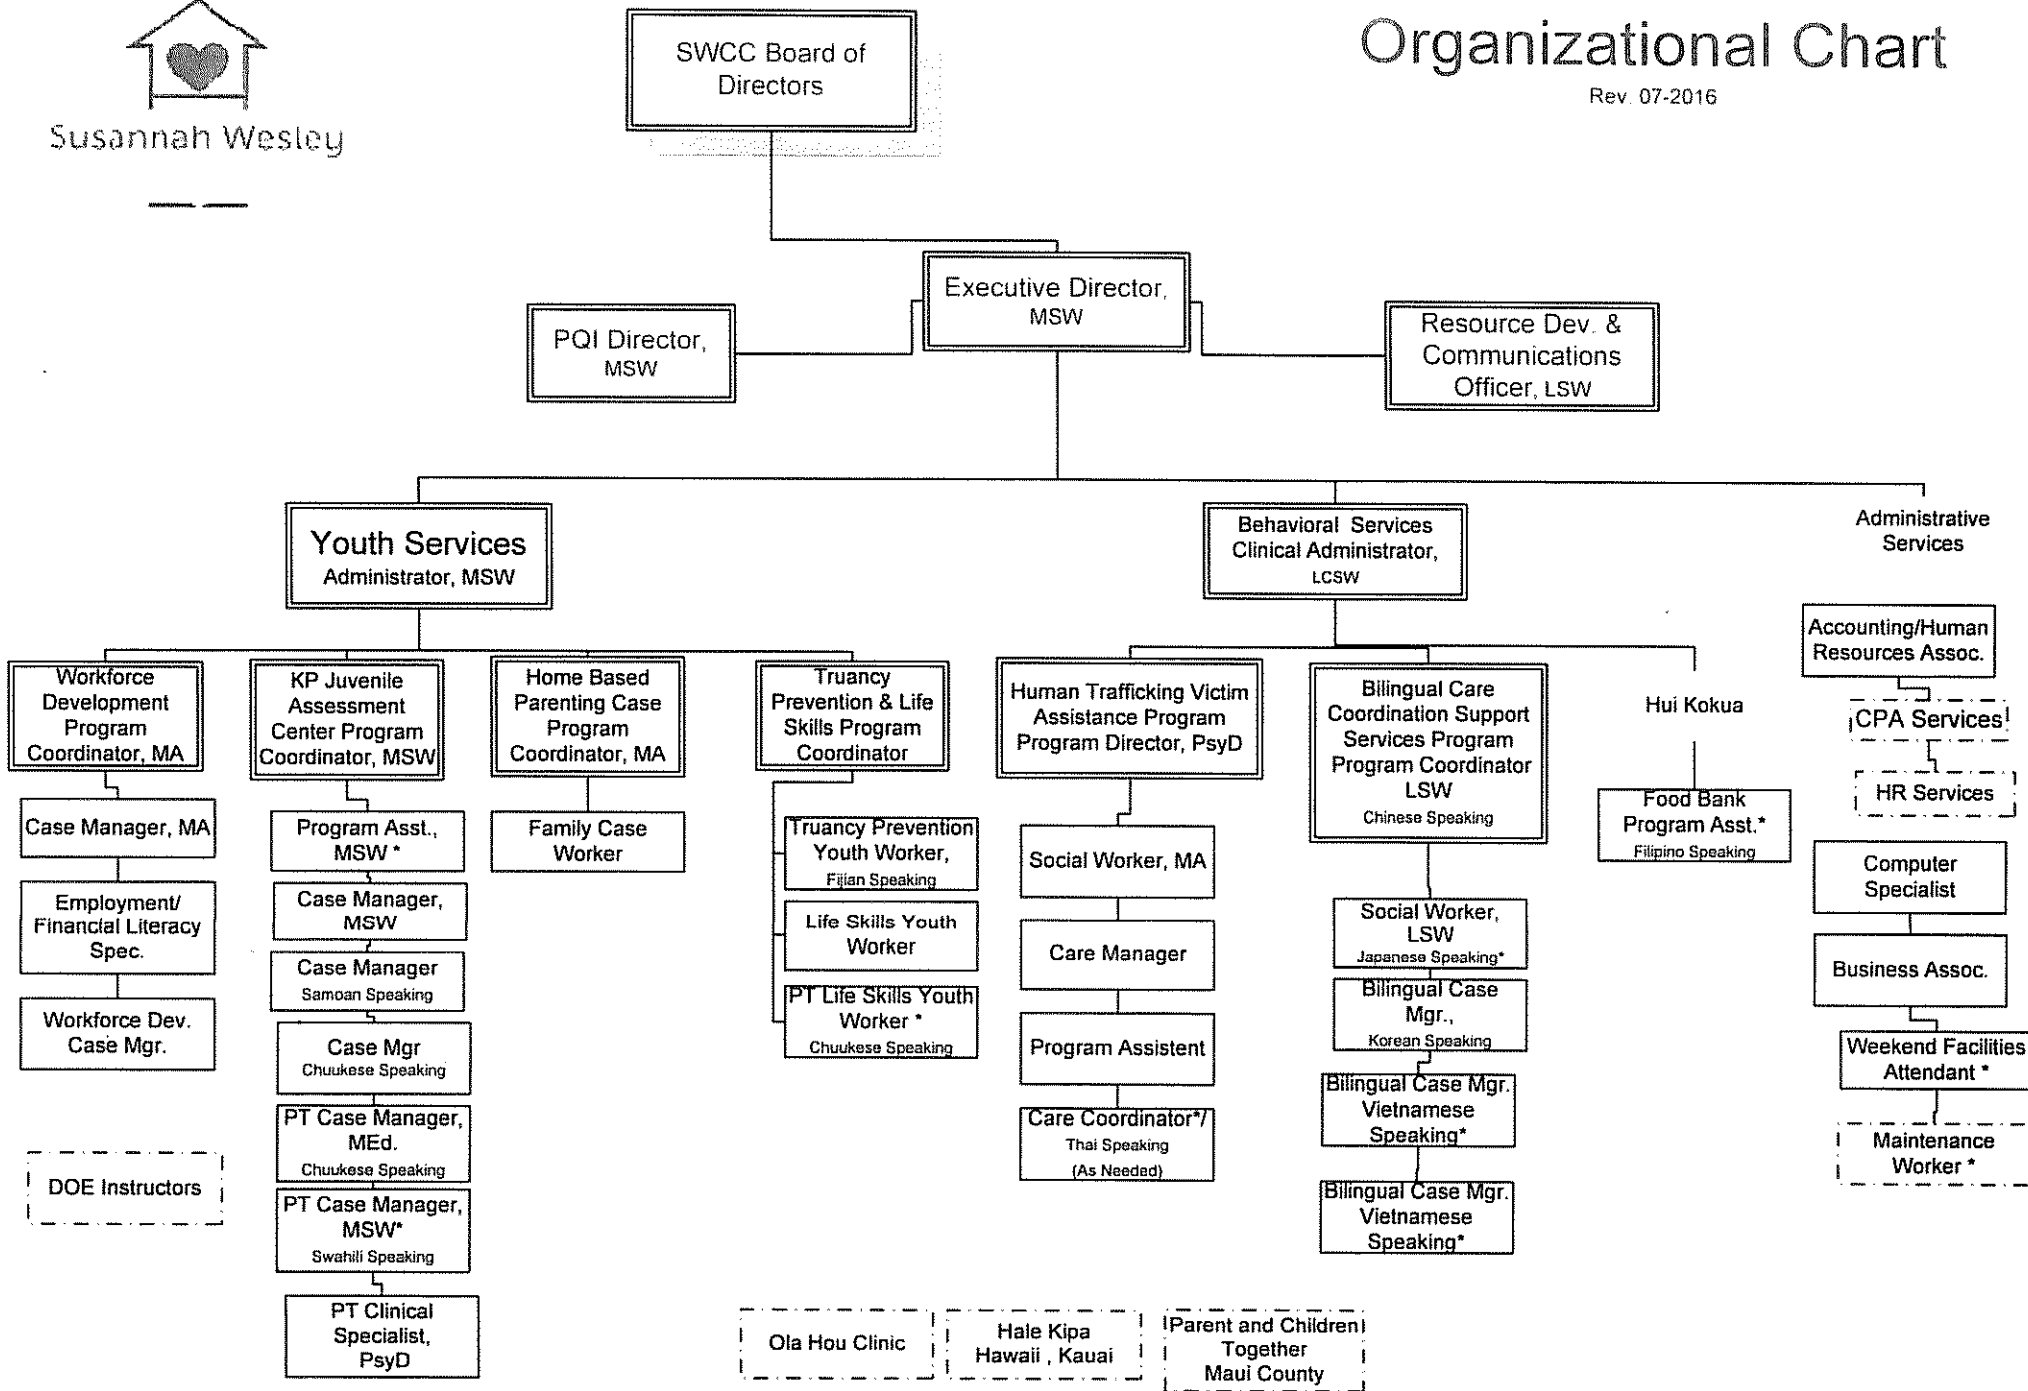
Susannah Wesley

SWCC Board of Directors

Organizational Chart

Rev. 07-2016

Executive Director, MSW

PQI Director, MSW

Resource Dev. & Communications Officer, LSW

Youth Services Administrator, MSW

Behavioral Services Clinical Administrator, LCSW

Administrative Services

Workforce Development Program Coordinator, MA

Case Manager, MA

Employment/ Financial Literacy Spec.

Workforce Dev. Case Mgr.

DOE Instructors

KP Juvenile Assessment Center Program Coordinator, MSW

Program Asst., MSW *

Case Manager, MSW

Case Manager
Samoan Speaking

Case Mgr
Chuukese Speaking

PT Case Manager, MEd.
Chuukese Speaking

PT Case Manager, MSW*
Swahili Speaking

PT Clinical Specialist, PsyD

Home Based Parenting Case Program Coordinator, MA

Family Case Worker

Truancy Prevention & Life Skills Program Coordinator

Truancy Prevention Youth Worker,
Fijian Speaking

Life Skills Youth Worker

PT Life Skills Youth Worker *
Chuukese Speaking

Human Trafficking Victim Assistance Program Program Director, PsyD

Social Worker, MA

Care Manager

Program Assistent

Care Coordinator*/
Thai Speaking
(As Needed)

Bilingual Care Coordination Support Services Program Program Coordinator LSW
Chinese Speaking

Social Worker, LSW
Japanese Speaking*

Bilingual Case Mgr.,
Korean Speaking

Bilingual Case Mgr. Vietnamese Speaking*

Bilingual Case Mgr. Vietnamese Speaking*

Hui Kokua

Food Bank Program Asst.*
Filipino Speaking

Accounting/Human Resources Assoc.

CPA Services

HR Services

Computer Specialist

Business Assoc.

Weekend Facilities Attendant *

Maintenance Worker *

Ola Hou Clinic

Hale Kipa Hawaii , Kauai

Parent and Children Together Maui County